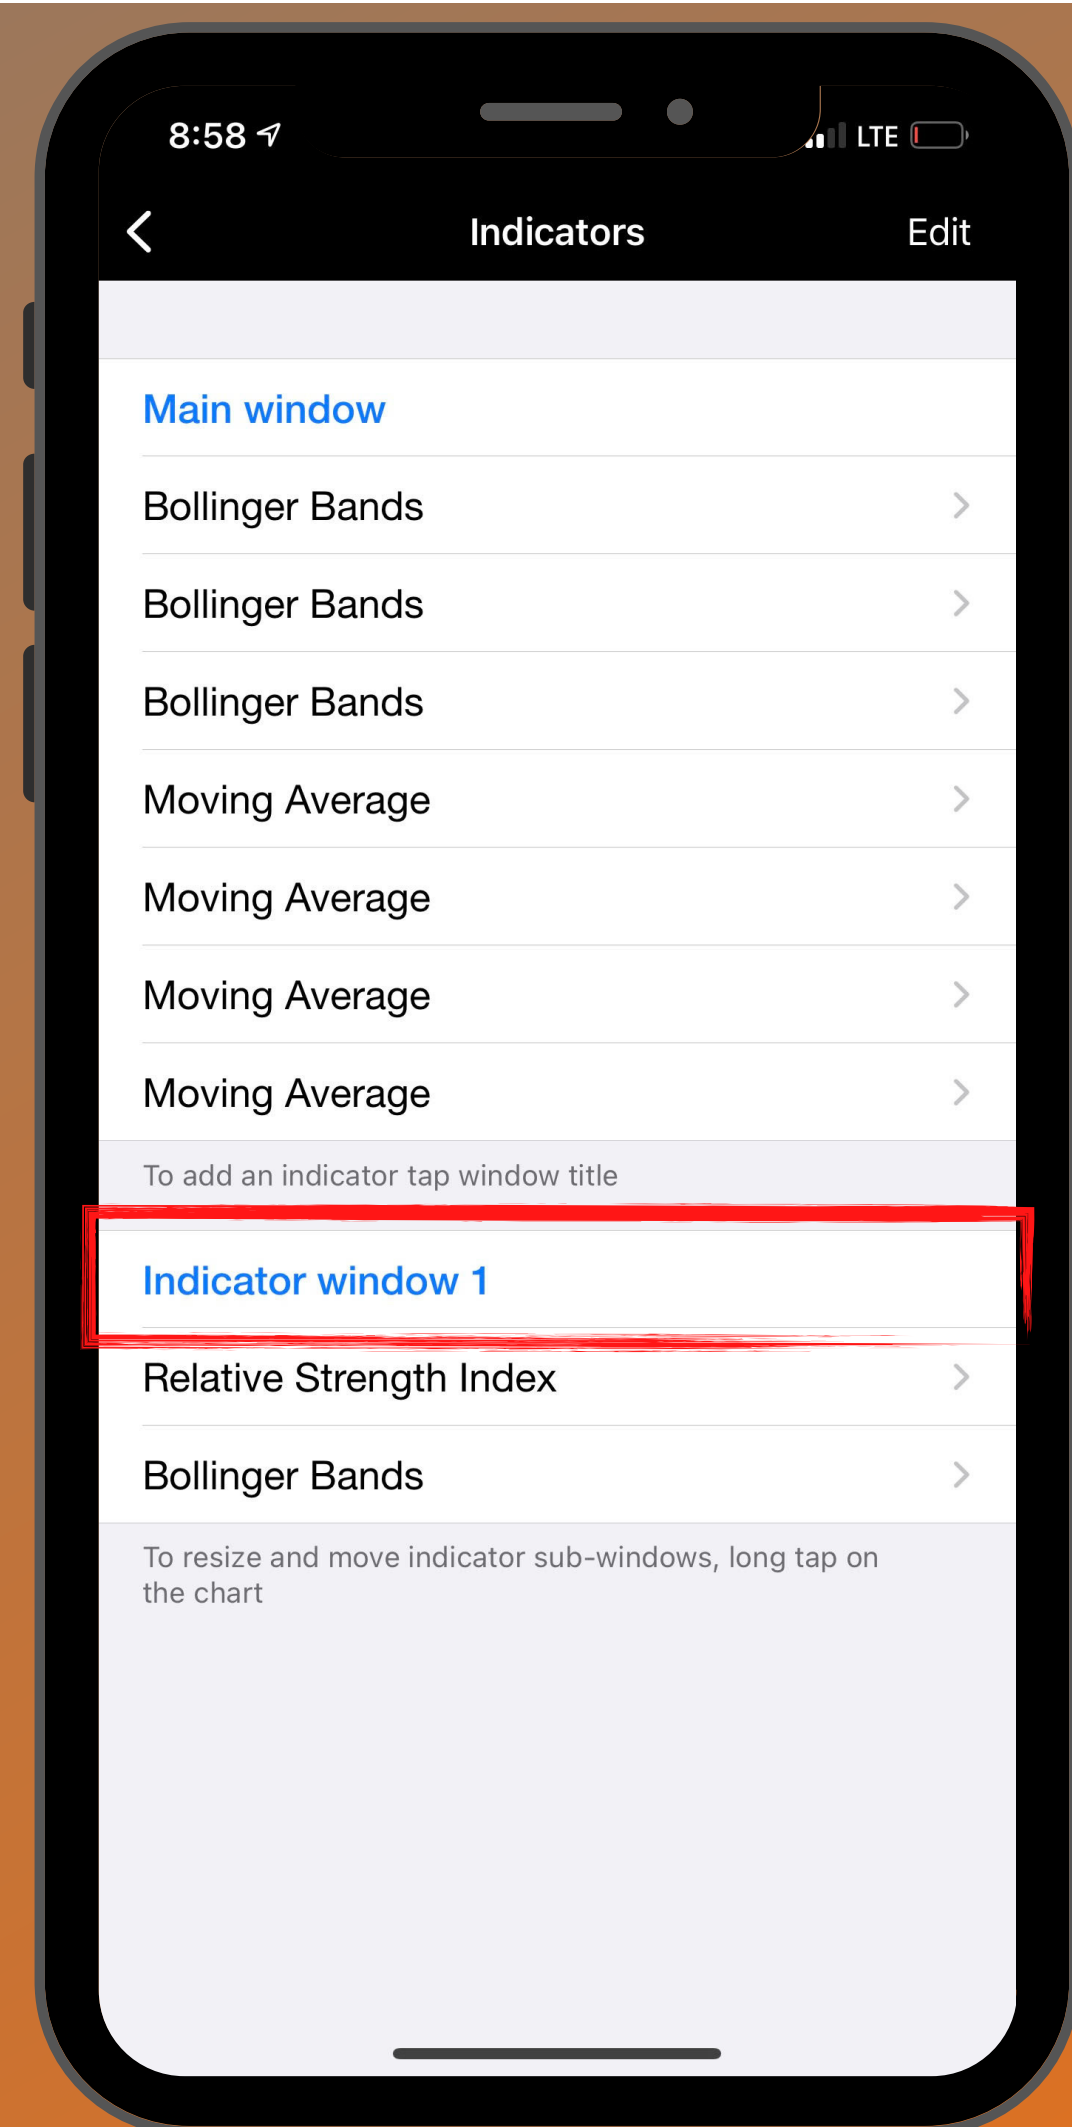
8:58

LTE

Indicators

Edit

Main window

Bollinger Bands

Bollinger Bands

Bollinger Bands

Moving Average

Moving Average

Moving Average

Moving Average

To add an indicator tap window title

Indicator window 1

Relative Strength Index

Bollinger Bands

To resize and move indicator sub-windows, long tap on the chart